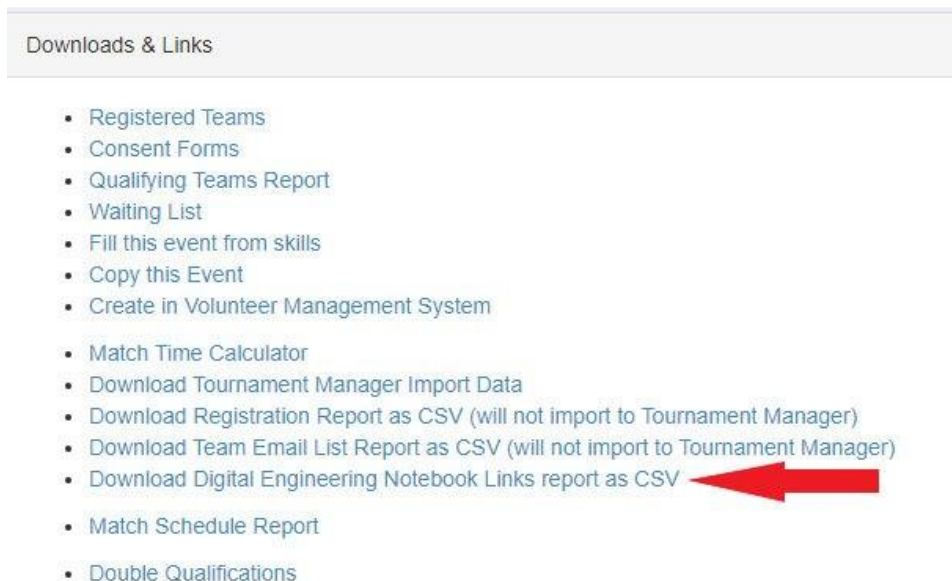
Downloads & Links

- Registered Teams
- Consent Forms
- Qualifying Teams Report
- Waiting List
- Fill this event from skills
- Copy this Event
- Create in Volunteer Management System

- Match Time Calculator
- Download Tournament Manager Import Data
- Download Registration Report as CSV (will not import to Tournament Manager)
- Download Team Email List Report as CSV (will not import to Tournament Manager)
- Download Digital Engineering Notebook Links report as CSV

- Match Schedule Report

- Double Qualifications